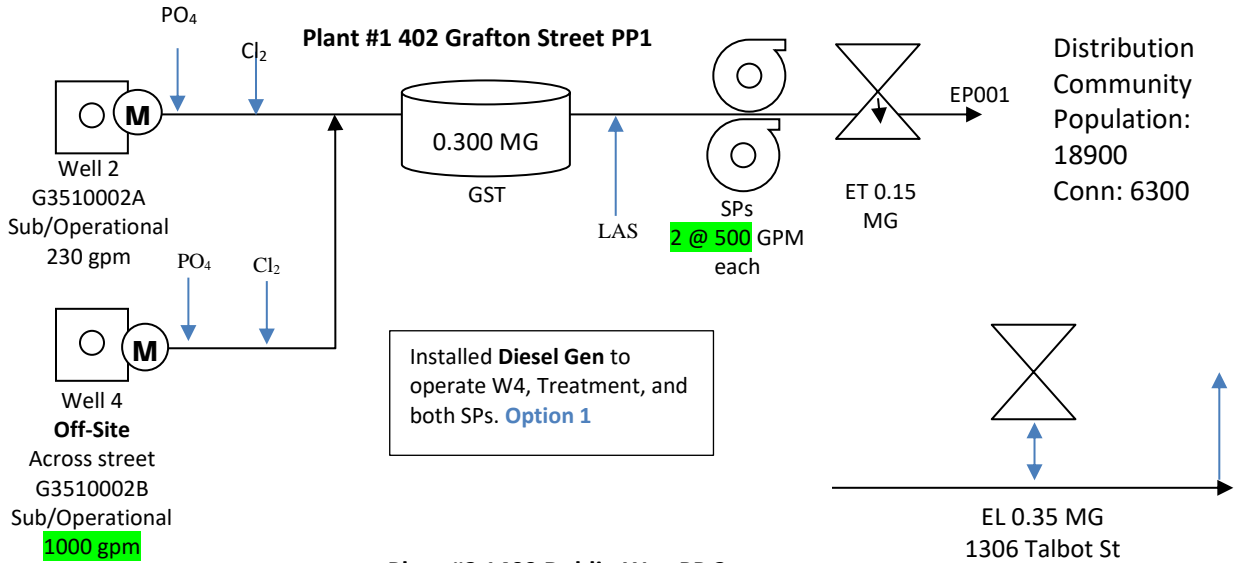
$PO_4$

$Cl_2$

**Plant #1 402 Grafton Street PP1**

M

Well 2
G3510002A
Sub/Operational
230 gpm

0.300 MG

GST

LAS

SPs
2 @ 500 GPM
each

ET 0.15
MG

EP001

Distribution
Community
Population:
18900
Conn: 6300

$PO_4$

$Cl_2$

M

Well 4
**Off-Site**
Across street
G3510002B
Sub/Operational
1000 gpm

Installed **Diesel Gen** to operate W4, Treatment, and both SPs. **Option 1**

EL 0.35 MG
1306 Talbot St

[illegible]